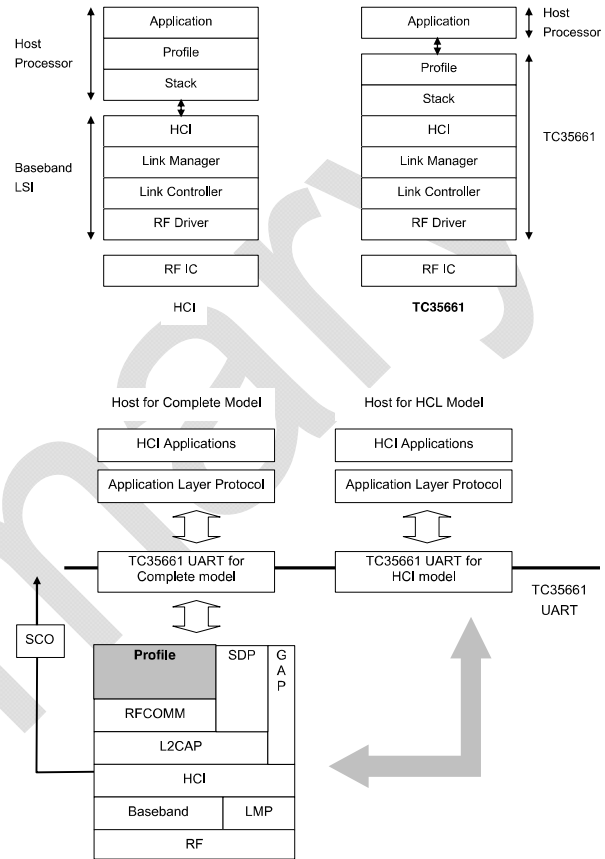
Host Processor

Application

Profile

Stack

Baseband LSI

HCI

Link Manager

Link Controller

RF Driver

RF IC

HCI

Application

Host Processor

Profile

Stack

HCI

TC35661

Link Manager

Link Controller

RF Driver

RF IC

TC35661

Host for Complete Model

Host for HCL Model

HCI Applications

Application Layer Protocol

HCI Applications

Application Layer Protocol

TC35661 UART for Complete model

TC35661 UART for HCI model

TC35661 UART

SCO

Profile

SDP

G A P

RFCOMM

L2CAP

HCI

Baseband

LMP

RF